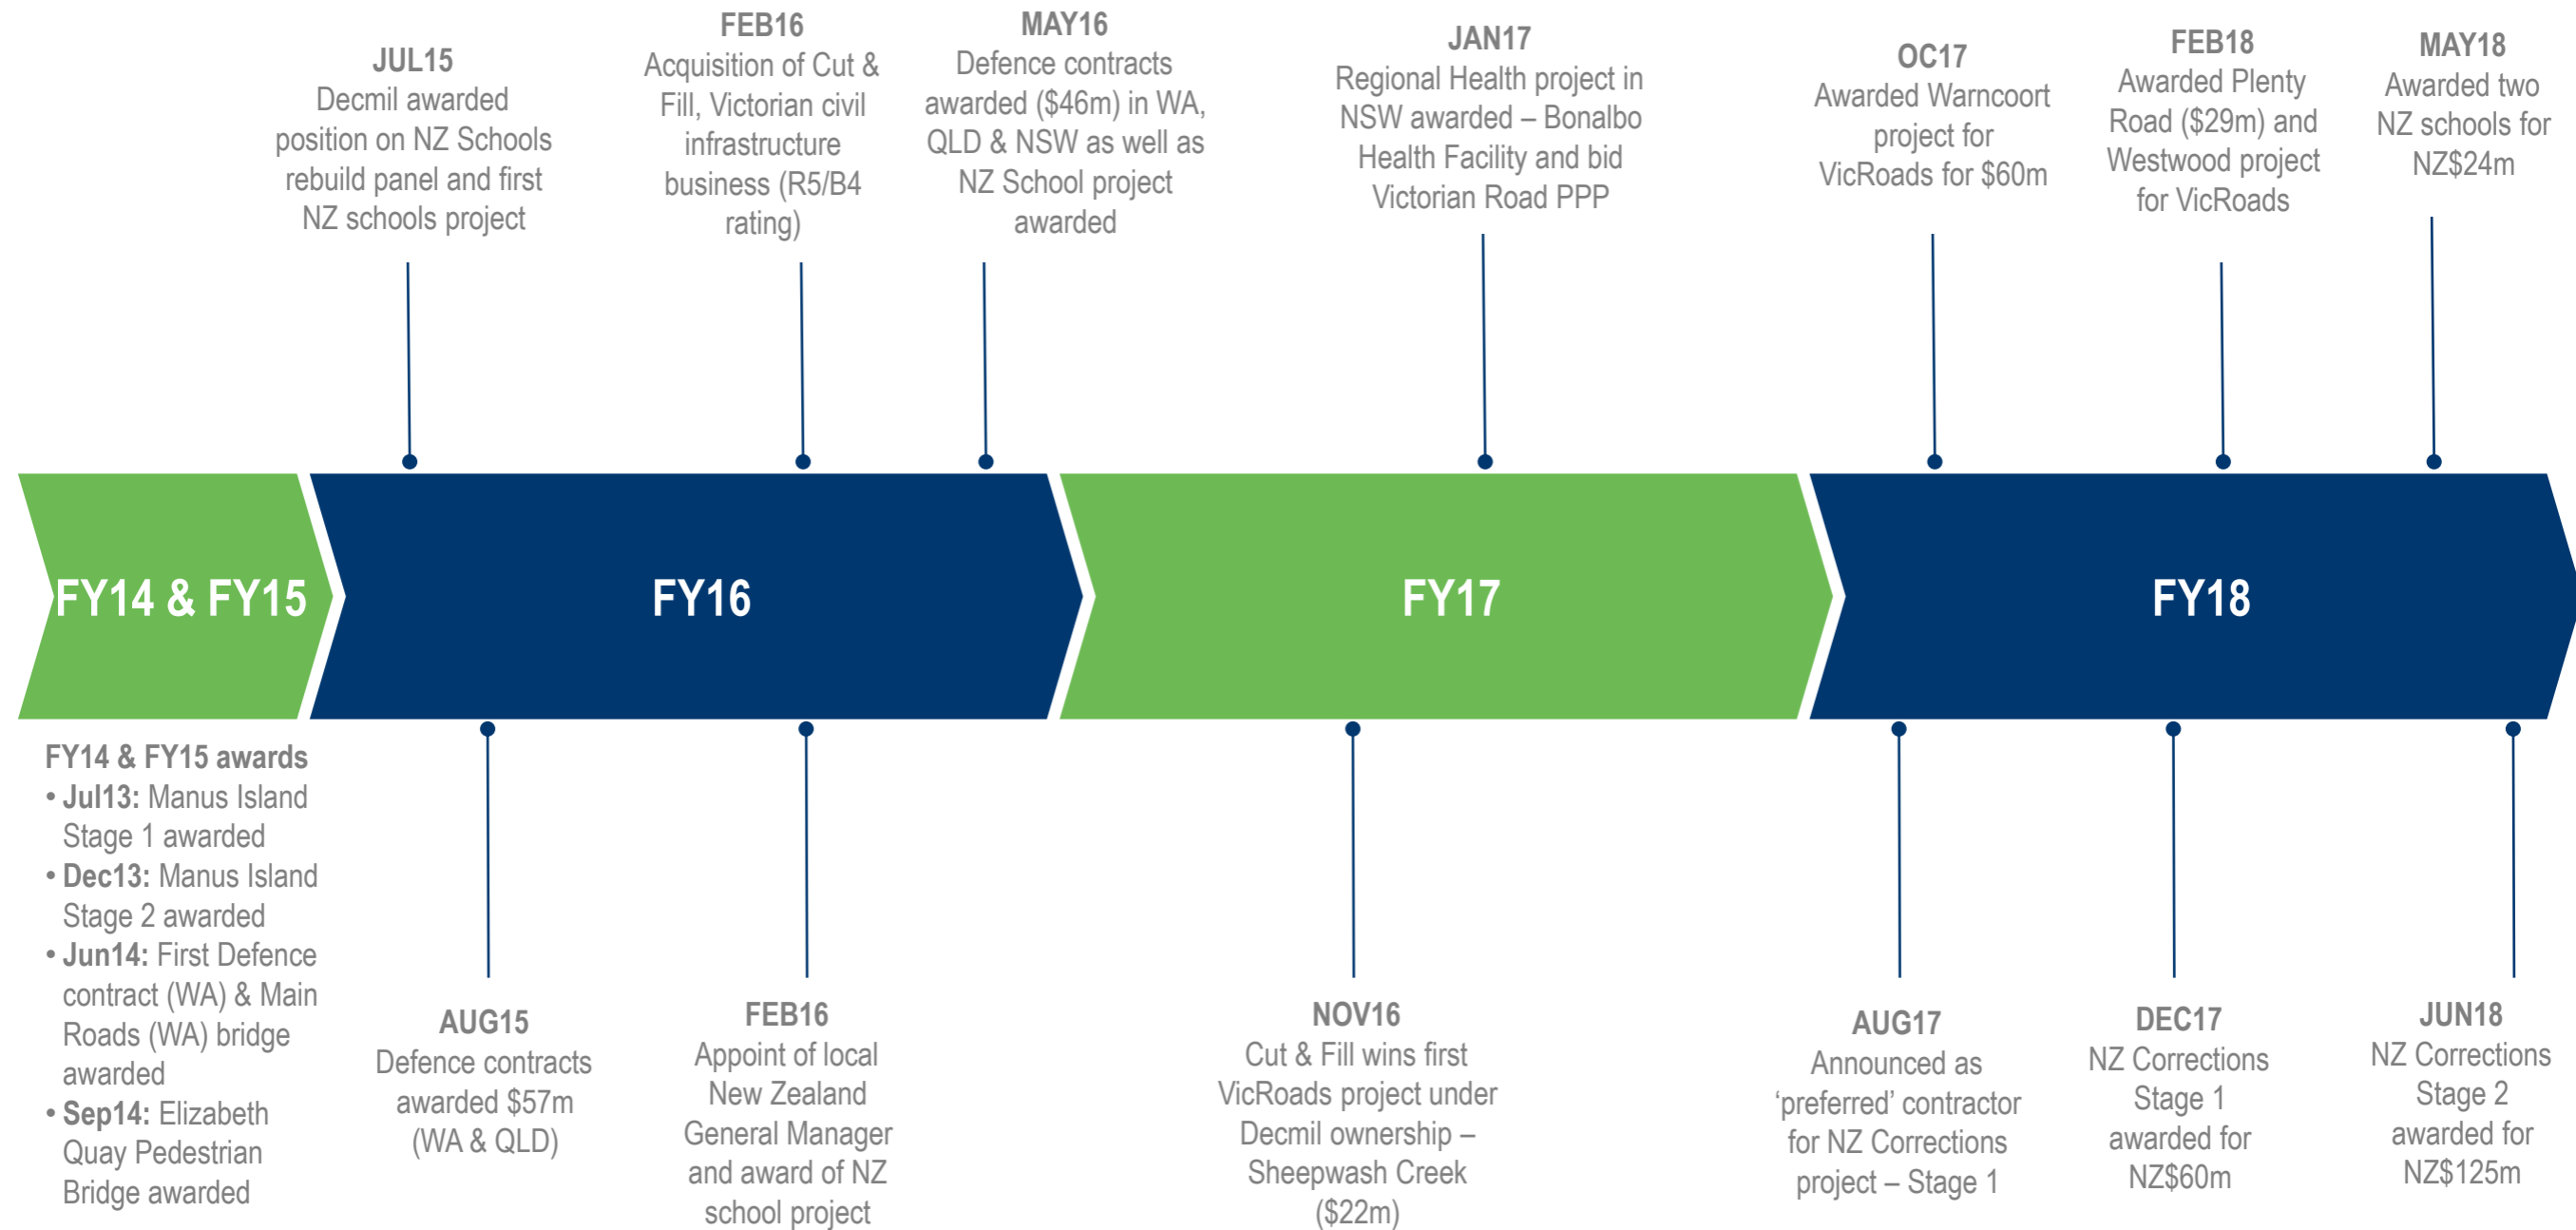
JUL15
Decmil awarded position on NZ Schools rebuild panel and first NZ schools project

FEB16
Acquisition of Cut & Fill, Victorian civil infrastructure business (R5/B4 rating)

MAY16
Defence contracts awarded ($46m) in WA, QLD & NSW as well as NZ School project awarded

JAN17
Regional Health project in NSW awarded – Bonalbo Health Facility and bid Victorian Road PPP

OC17
Awarded Warncoort project for VicRoads for $60m

FEB18
Awarded Plenty Road ($29m) and Westwood project for VicRoads

MAY18
Awarded two NZ schools for NZ$24m

FY14 & FY15

FY16

FY17

FY18

FY14 & FY15 awards
• Jul13: Manus Island Stage 1 awarded
• Dec13: Manus Island Stage 2 awarded
• Jun14: First Defence contract (WA) & Main Roads (WA) bridge awarded
• Sep14: Elizabeth Quay Pedestrian Bridge awarded

AUG15
Defence contracts awarded $57m (WA & QLD)

FEB16
Appoint of local New Zealand General Manager and award of NZ school project

NOV16
Cut & Fill wins first VicRoads project under Decmil ownership – Sheepwash Creek ($22m)

AUG17
Announced as ‘preferred’ contractor for NZ Corrections project – Stage 1

DEC17
NZ Corrections Stage 1 awarded for NZ$60m

JUN18
NZ Corrections Stage 2 awarded for NZ$125m